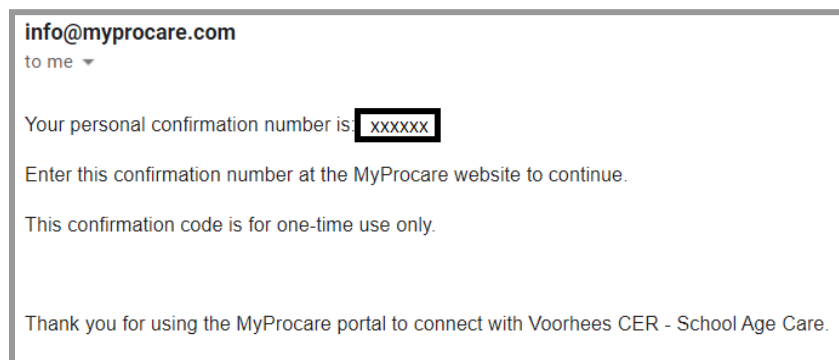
info@myprocare.com
to me

Your personal confirmation number is: xxxxxx

Enter this confirmation number at the MyProcare website to continue.

This confirmation code is for one-time use only.

Thank you for using the MyProcare portal to connect with Voorhees CER - School Age Care.